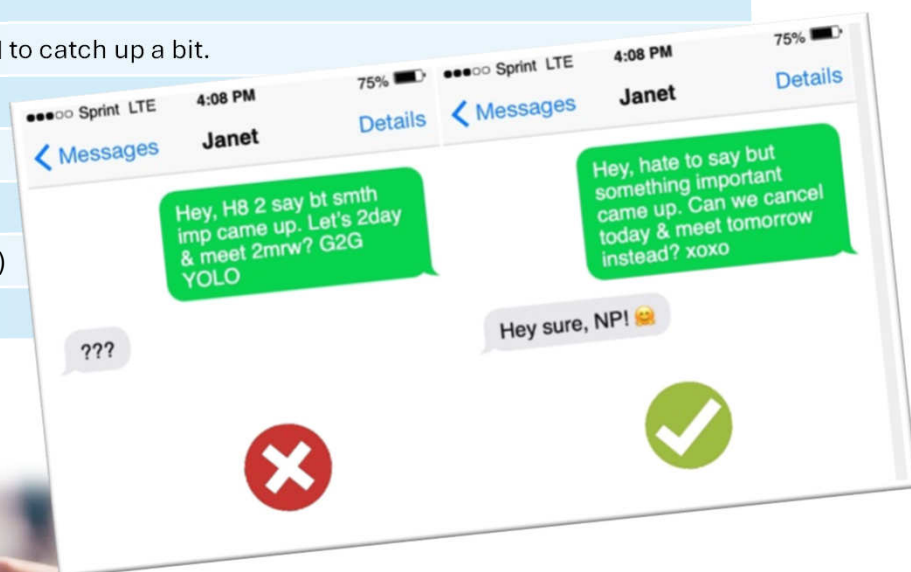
to catch up a bit.

●●●○○ Sprint LTE 4:08 PM 75%

< Messages Janet Details

Hey, H8 2 say bt smth imp came up. Let's 2day & meet 2mrw? G2G YOLO

???

●●●○○ Sprint LTE 4:08 PM 75%

< Messages Janet Details

Hey, hate to say but something important came up. Can we cancel today & meet tomorrow instead? xoxo

Hey sure, NP! 😊